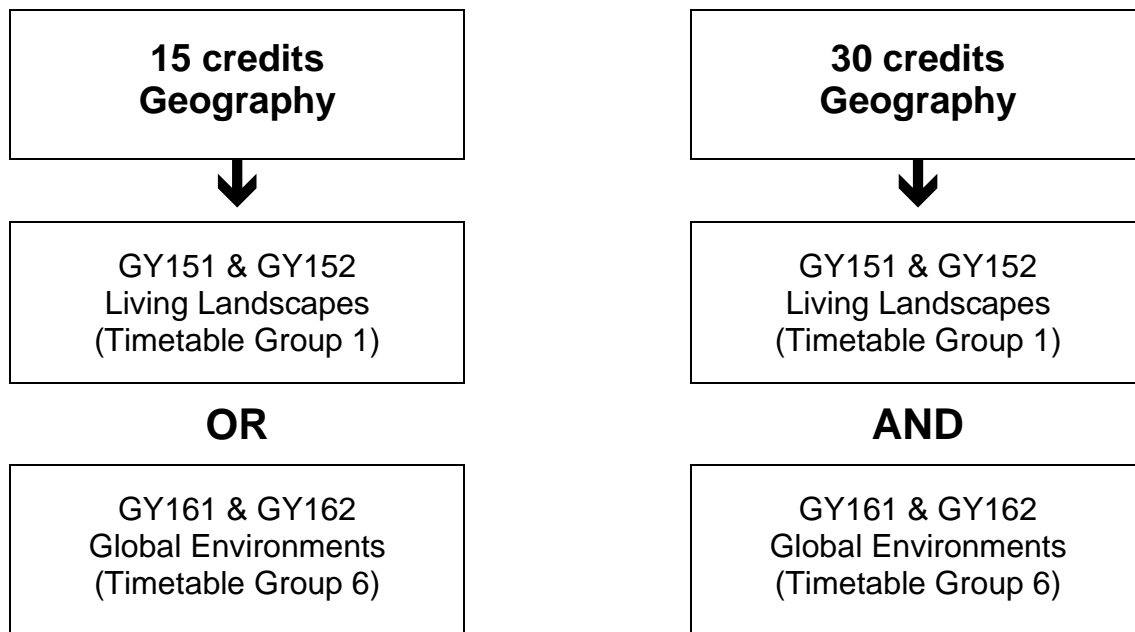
15 credits
Geography

GY151 & GY152
Living Landscapes
(Timetable Group 1)

OR

GY161 & GY162
Global Environments
(Timetable Group 6)

30 credits
Geography

GY151 & GY152
Living Landscapes
(Timetable Group 1)

AND

GY161 & GY162
Global Environments
(Timetable Group 6)